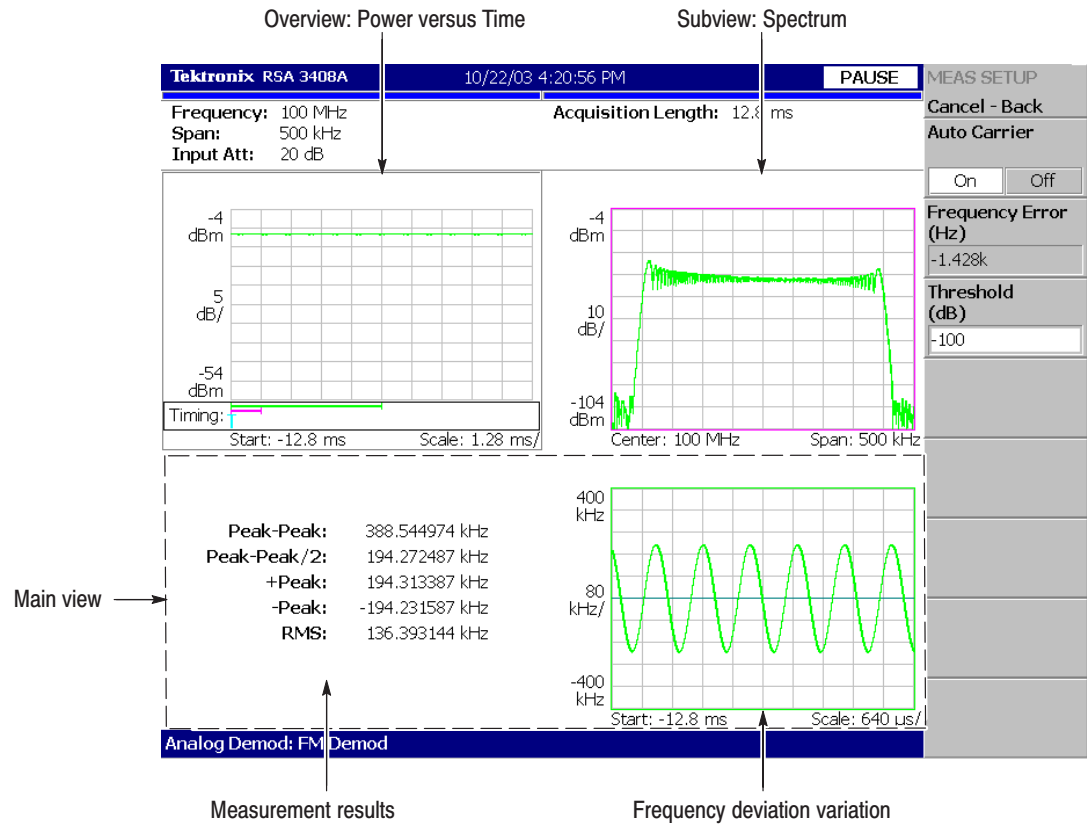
Overview: Power versus Time

Subview: Spectrum

Tektronix RSA 3408A

10/22/03 4:20:56 PM

PAUSE

MEAS SETUP

Cancel - Back

Auto Carrier

On Off

Frequency Error (Hz)

-1.428k

Threshold (dB)

-100

Frequency: 100 MHz
Span: 500 kHz
Input Att: 20 dB

Acquisition Length: 12.8 ms

-4 dBm

5 dB/

-54 dBm

Timing:

Start: -12.8 ms

Scale: 1.28 ms/

-4 dBm

10 dB/

-104 dBm

Center: 100 MHz

Span: 500 kHz

Peak-Peak: 388.544974 kHz
Peak-Peak/2: 194.272487 kHz
+Peak: 194.313387 kHz
-Peak: -194.231587 kHz
RMS: 136.393144 kHz

400 kHz

80 kHz/

-400 kHz

Start: -12.8 ms

Scale: 640 µs/

Main view

Analog Demod: FM Demod

Measurement results

Frequency deviation variation